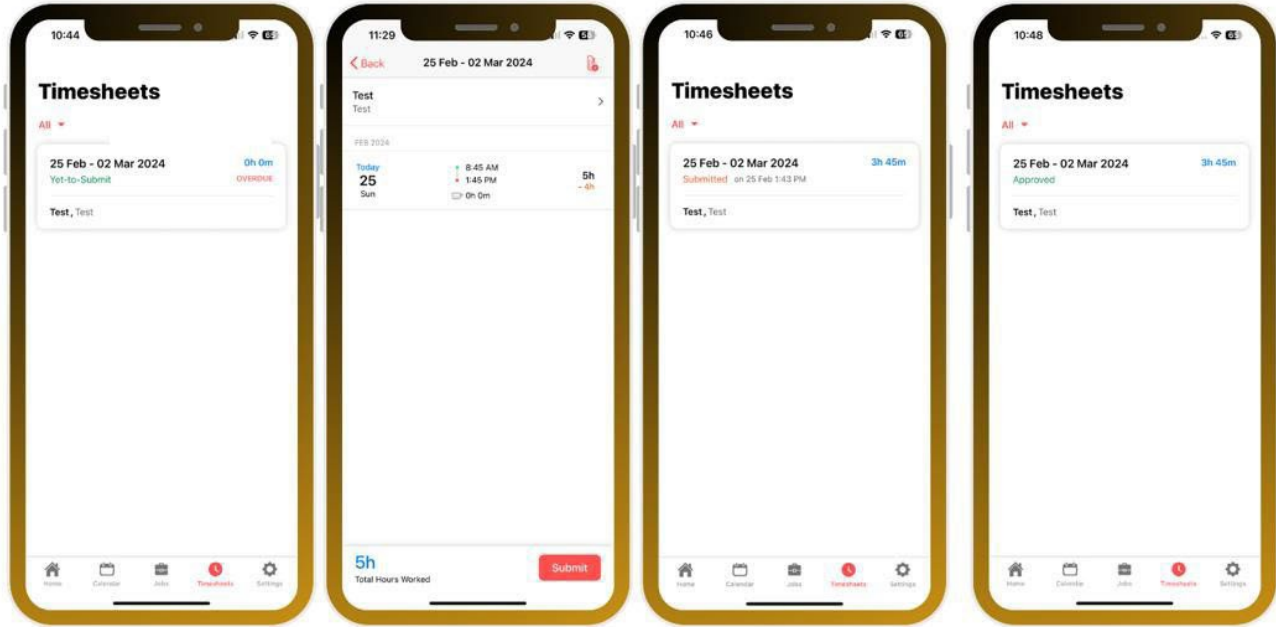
10:44

Timesheets

All

25 Feb - 02 Mar 2024
0h 0m
Yet-to-Submit
OVERDUE

Test, Test

Home Calendar Jobs Timesheets Settings

11:29

Back
25 Feb - 02 Mar 2024

Test
Test

FEB 2024

Today
25
Sun

8:45 AM
1:45 PM
0h 0m

5h
- 4h

5h
Total Hours Worked

Submit

10:46

Timesheets

All

25 Feb - 02 Mar 2024
3h 45m
Submitted on 25 Feb 1:43 PM

Test, Test

Home Calendar Jobs Timesheets Settings

10:48

Timesheets

All

25 Feb - 02 Mar 2024
3h 45m
Approved

Test, Test

Home Calendar Jobs Timesheets Settings